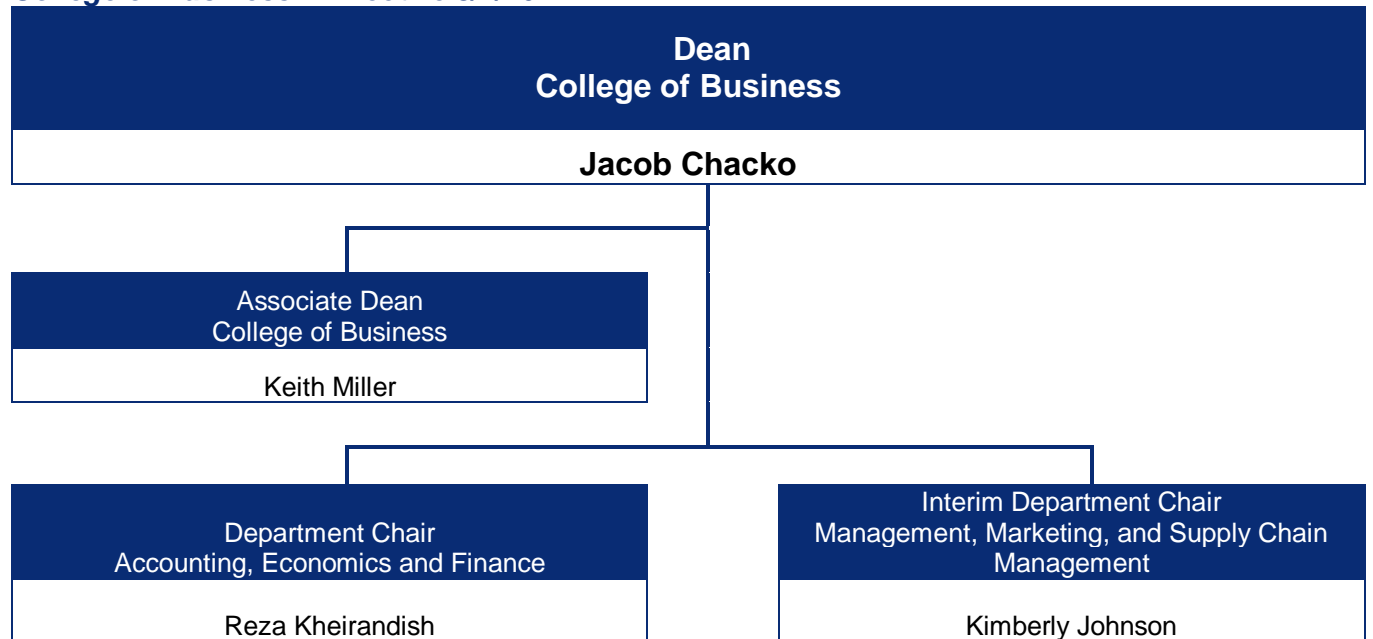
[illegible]

Dean
College of Business

Jacob Chacko

Associate Dean
College of Business

Keith Miller

Department Chair
Accounting, Economics and Finance

Reza Kheirandish

Interim Department Chair
Management, Marketing, and Supply Chain Management

Kimberly Johnson